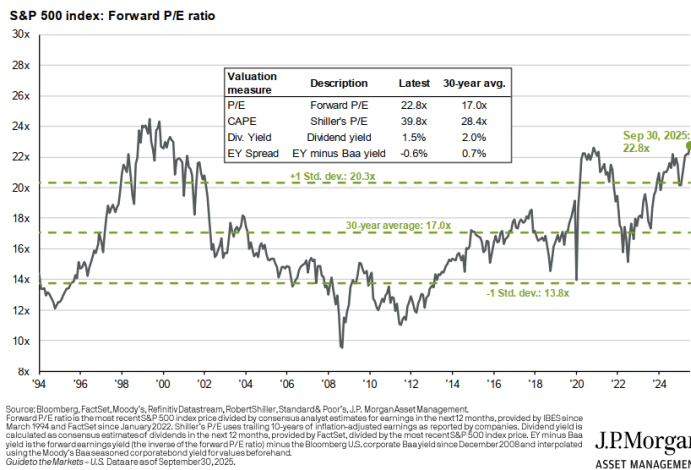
S&P 500 index: Forward P/E ratio

30x
28x
26x
24x
22x
20x
18x
16x
14x
12x
10x
8x

| Valuation measure | Description | Latest | 30-year avg. |
|---|---|---|---|
| P/E | Forward P/E | 22.8x | 17.0x |
| CAPE | Shiller's P/E | 39.8x | 28.4x |
| Div. Yield | Dividend yield | 1.5% | 2.0% |
| EY Spread | EY minus Baa yield | -0.6% | 0.7% |

Sep 30, 2025: 22.8x

+1 Std. dev.: 20.3x

30-year average: 17.0x

-1 Std. dev.: 13.8x

'94 '96 '98 '00 '02 '04 '06 '08 '10 '12 '14 '16 '18 '20 '22 '24

Source: Bloomberg, FactSet, Moody's, Refinitiv Datastream, Robert Shiller, Standard & Poor's, J.P. Morgan Asset Management.
Forward P/E ratio is the most recent S&P 500 index price divided by consensus analyst estimates for earnings in the next 12 months, provided by IBES since March 1994 and FactSet since January 2022. Shiller's P/E uses trailing 10-years of inflation-adjusted earnings as reported by companies. Dividend yield is calculated as consensus estimates of dividends in the next 12 months, provided by FactSet, divided by the most recent S&P 500 index price. EY minus Baa yield is the forward earnings yield (the inverse of the forward P/E ratio) minus the Bloomberg U.S. corporate Baa yield since December 2008 and interpolated using the Moody's Baa seasoned corporate bond yield for values beforehand.
Guide to the Markets – U.S. Data are as of September 30, 2025.

J.P.Morgan
ASSET MANAGEMENT